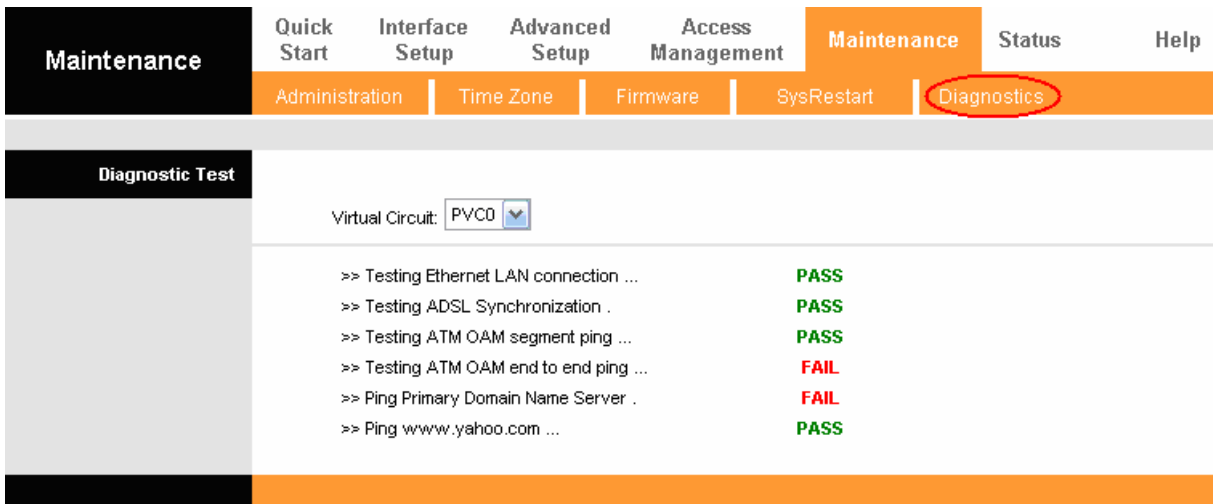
Maintenance

Quick Start | Interface Setup | Advanced Setup | Access Management | Maintenance | Status | Help

Administration | Time Zone | Firmware | SysRestart | Diagnostics

Diagnostic Test

Virtual Circuit: PVC0

| | |
|---|---|
| >> Testing Ethernet LAN connection ... | PASS |
| >> Testing ADSL Synchronization . | PASS |
| >> Testing ATM OAM segment ping ... | PASS |
| >> Testing ATM OAM end to end ping ... | FAIL |
| >> Ping Primary Domain Name Server . | FAIL |
| >> Ping www.yahoo.com ... | PASS |